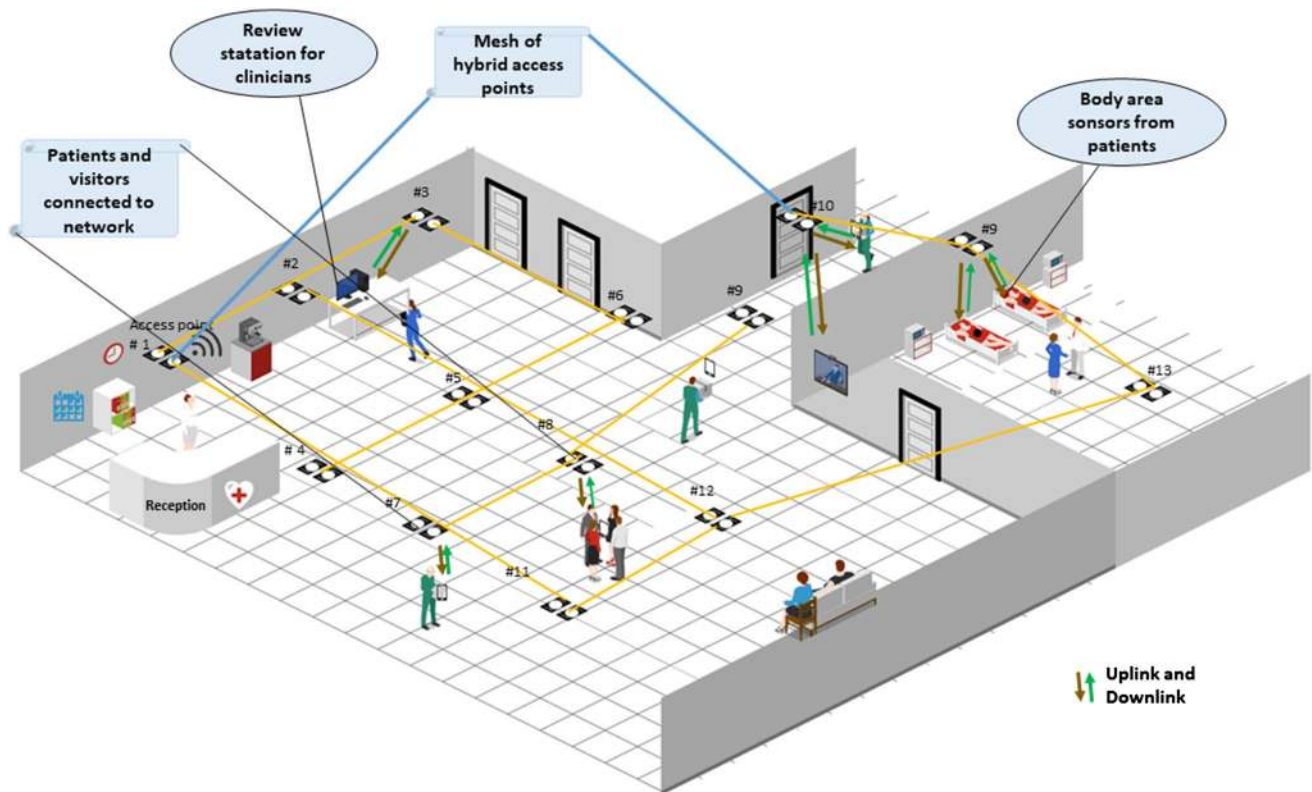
Review statation for clinicians

Mesh of hybrid access points

Body area sensors from patients

Patients and visitors connected to network

#3

#2

#10

#9

#6

#9

Access point

# 1

#5

#13

#8

# 4

#12

Reception

#7

#11

Uplink and Downlink